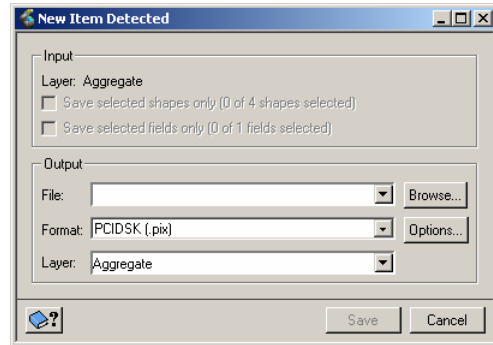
New Item Detected

Input

Layer: Aggregate

Save selected shapes only (0 of 4 shapes selected)

Save selected fields only (0 of 1 fields selected)

Output

File:

Browse...

Format: PCIDSK (.pix)

Options...

Layer: Aggregate

?

Save

Cancel